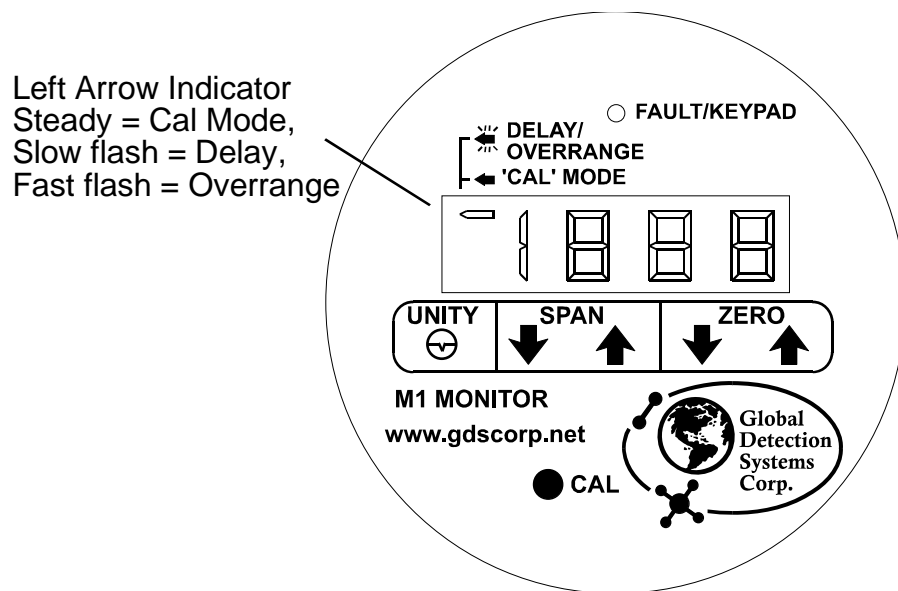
Left Arrow Indicator
Steady = Cal Mode,
Slow flash = Delay,
Fast flash = Overrange

FAULT/KEYPAD

DELAY/
OVERRANGE
'CAL' MODE

1888

UNITY

SPAN

ZERO

M1 MONITOR

www.gdscorp.net

CAL

Global
Detection
Systems
Corp.